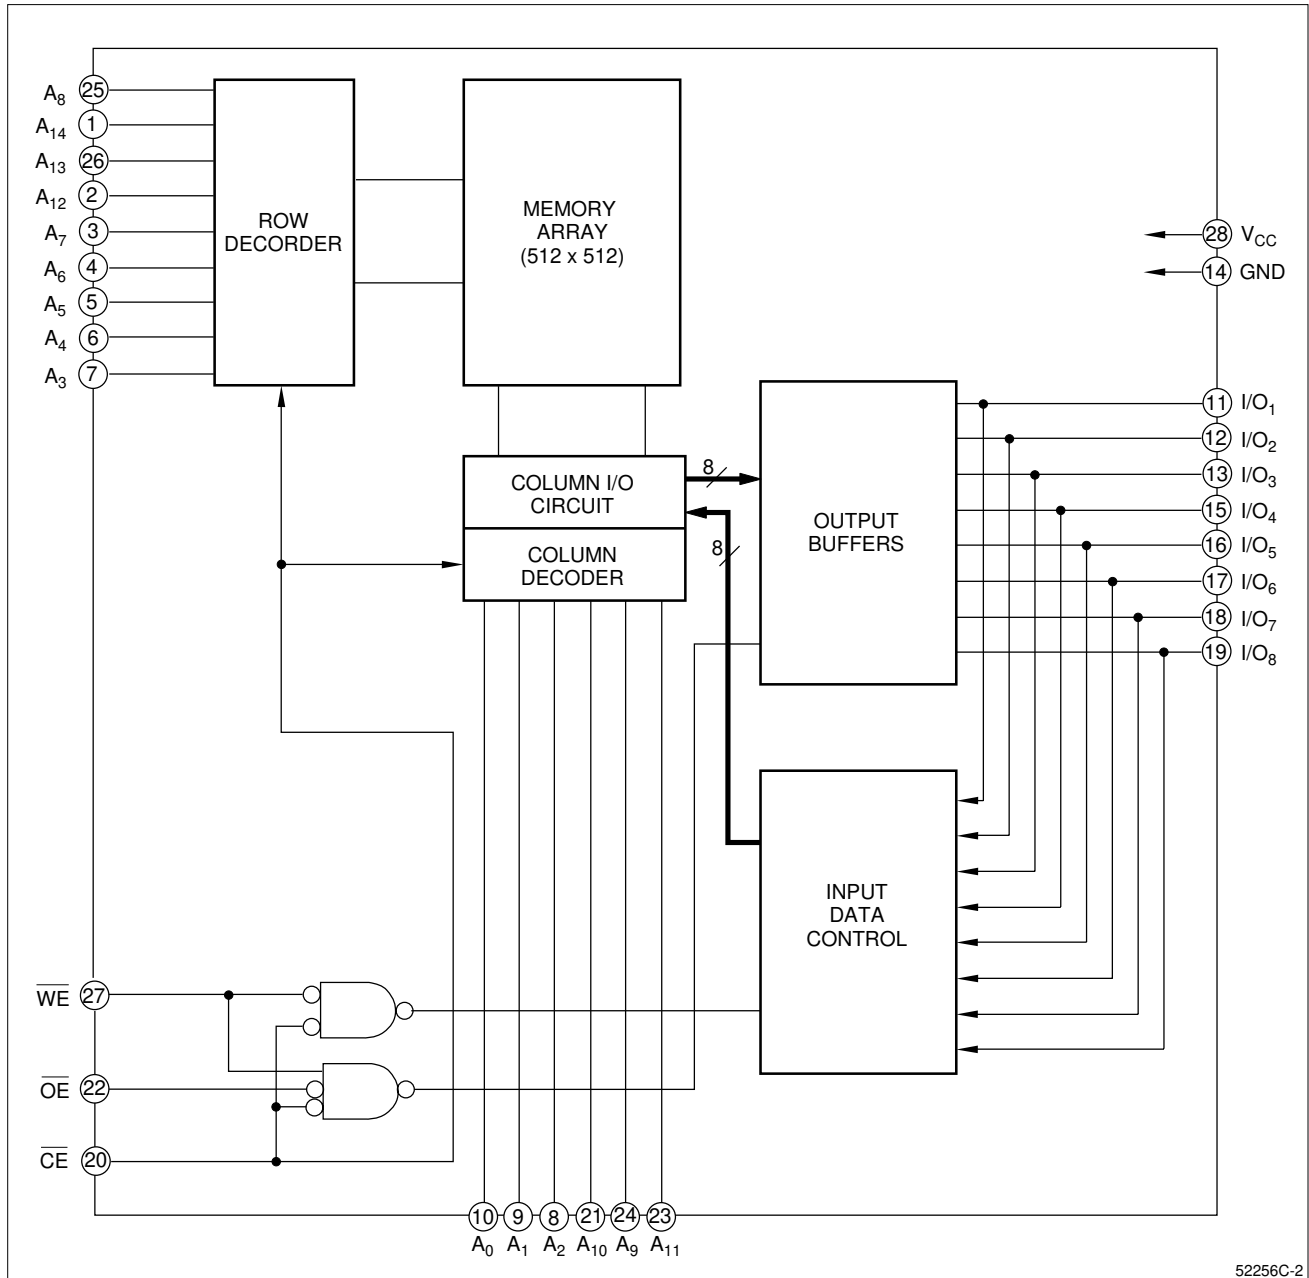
$A_8$ 25
$A_{14}$ 1
$A_{13}$ 26
$A_{12}$ 2
$A_7$ 3
$A_6$ 4
$A_5$ 5
$A_4$ 6
$A_3$ 7

ROW DECORDER

MEMORY ARRAY (512 x 512)

28 $V_{CC}$
14 GND

COLUMN I/O CIRCUIT

COLUMN DECODER

8

8

OUTPUT BUFFERS

11 $I/O_1$
12 $I/O_2$
13 $I/O_3$
15 $I/O_4$
16 $I/O_5$
17 $I/O_6$
18 $I/O_7$
19 $I/O_8$

INPUT DATA CONTROL

$\overline{WE}$ 27
$\overline{OE}$ 22
$\overline{CE}$ 20

10 $A_0$
9 $A_1$
8 $A_2$
21 $A_{10}$
24 $A_9$
23 $A_{11}$

52256C-2